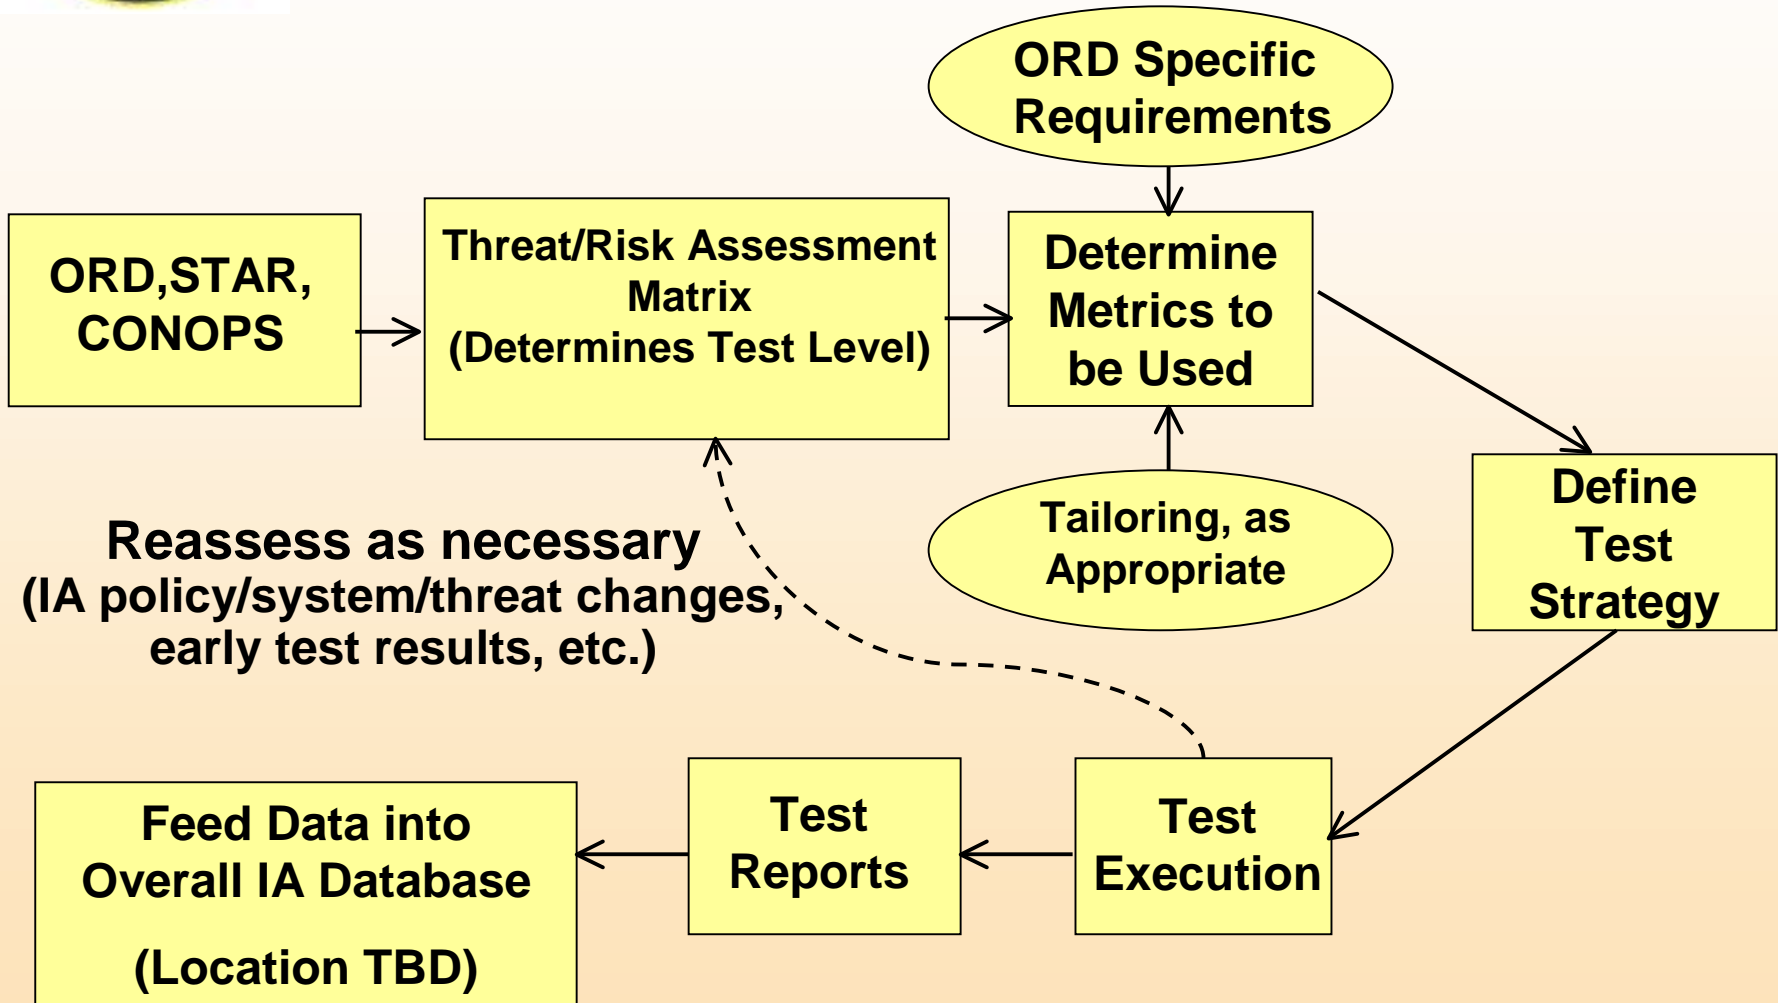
ORD Specific Requirements

ORD,STAR, CONOPS

Threat/Risk Assessment Matrix (Determines Test Level)

Determine Metrics to be Used

Tailoring, as Appropriate

Define Test Strategy

Reassess as necessary (IA policy/system/threat changes, early test results, etc.)

Test Execution

Test Reports

Feed Data into Overall IA Database

(Location TBD)